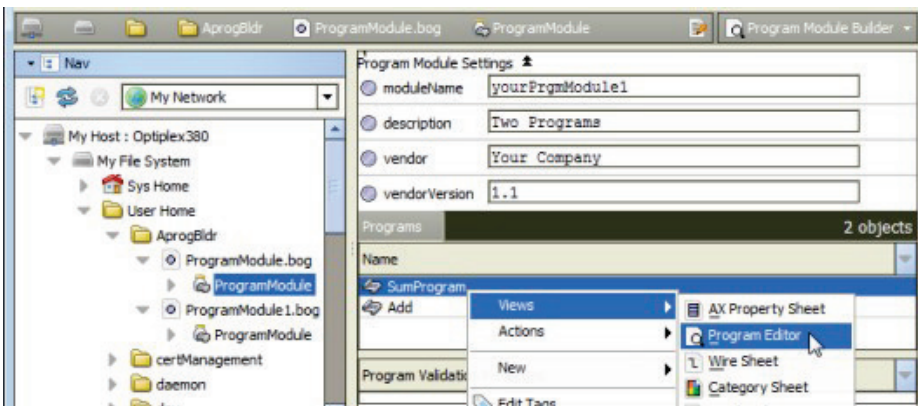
AprogBldr | ProgramModule.bog | ProgramModule | Program Module Builder

Nav

My Network

My Host : Optiplex380
My File System
Sys Home
User Home
AprogBldr
ProgramModule.bog
ProgramModule
ProgramModule1.bog
ProgramModule
certManagement
daemon

Program Module Settings

| moduleName | yourPrgmModule1 |
|---|---|
| description | Two Programs |
| vendor | Your Company |
| vendorVersion | 1.1 |

Programs — 2 objects

Name
SumProgram
Add

Program Validatio

Views
Actions
New
Edit Tags

AX Property Sheet
Program Editor
Wire Sheet
Category Sheet